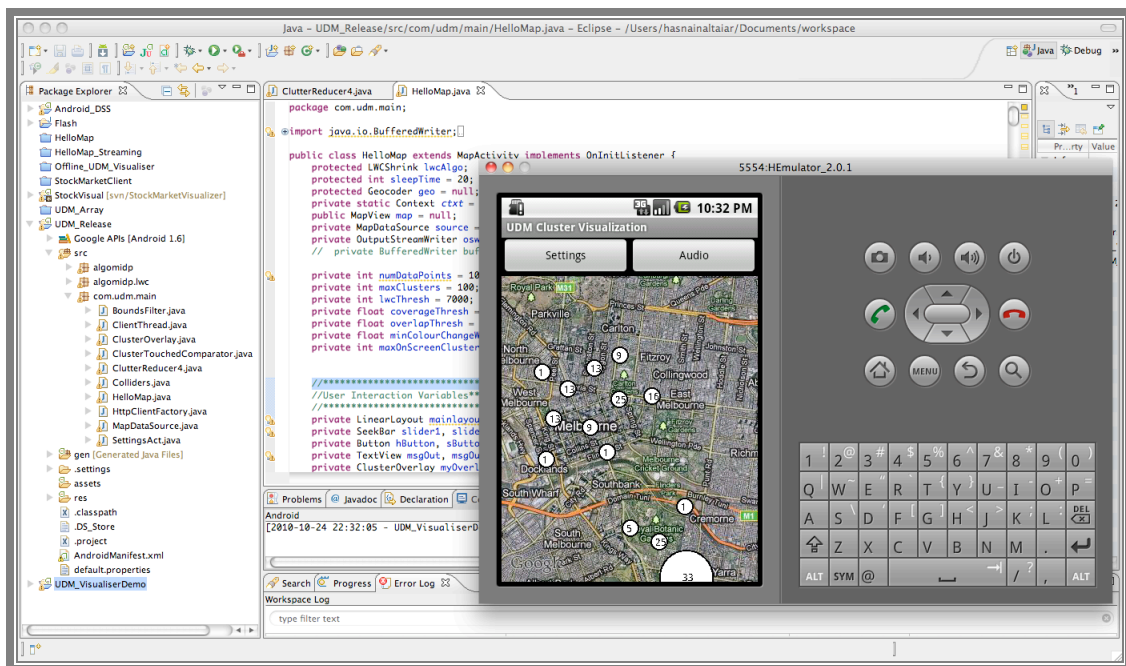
Java – UDM_Release/src/com/udm/main/HelloMap.java – Eclipse – /Users/hasnainaltaiar/Documents/workspace

Java Debug

Package Explorer

Android_DSS
Flash
HelloMap
HelloMap_Streaming
Offline_UDM_Visualiser
StockMarketClient
StockVisual [svn/StockMarketVisualizer]
UDM_Array
UDM_Release
Google APIs [Android 1.6]
src
algomidp
algomidp.lwc
com.udm.main
BoundsFilter.java
ClientThread.java
ClusterOverlay.java
ClusterTouchedComparator.java
ClutterReducer4.java
Colliders.java
HelloMap.java
HttpClientFactory.java
MapDataSource.java
SettingsAct.java
gen [Generated Java Files]
.settings
assets
res
.classpath
.DS_Store
.project
AndroidManifest.xml
default.properties
UDM_VisualiserDemo

ClutterReducer4.java HelloMap.java

package com.udm.main;

import java.io.BufferedWriter;

public class HelloMap extends MapActivity implements OnInitListener {
protected LWCShrink lwcAlgo;
protected int sleepTime = 20;
protected Geocoder geo = null;
private static Context ctxt =
public MapView map = null;
private MapDataSource source =
private OutputStreamWriter osw
// private BufferedWriter buf

private int numDataPoints = 10
private int maxClusters = 100;
private int lwcThresh = 7000;
private float coverageThresh =
private float overlapThresh =
private float minColourChange
private int maxOnScreenCluster

//*****************************
//User Interaction Variables**
//*****************************
private LinearLayout mainlayou
private SeekBar slider1, slide
private Button hButton, sButto
private TextView msgOut, msgOu
private ClusterOverlay myOverl

Problems Javadoc Declaration
Console
[2010-10-24 22:32:05 - UDM_VisualiserD

Search Progress Error Log
Workspace Log
type filter text

Pr...rty Value

5554:HEmulator_2.0.1

10:32 PM
UDM Cluster Visualization
Settings Audio

Royal Park Parkville Carlton North Melbourne Fitzroy Collingwood West Melbourne East Melbourne Melbourne Docklands Richmond South Wharf Southbank Cremorne South Melbourne Yarra Google

1 13 9 13 25 16 13 9 1 1 1 5 25 33

MENU

1 2 3 4 5 6 7 8 9 0
Q W E R T Y U I O P
A S D F G H J K L DEL
Z X C V B N M
ALT SYM @ / ? , ALT